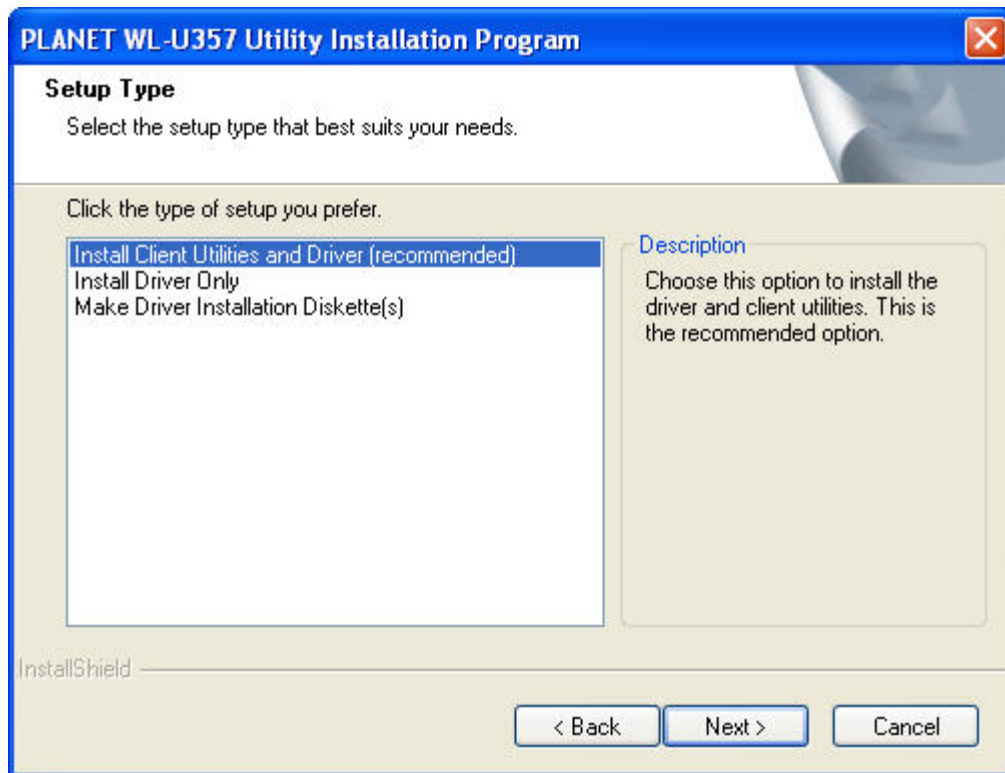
PLANET WL-U357 Utility Installation Program

Setup Type

Select the setup type that best suits your needs.

Click the type of setup you prefer.

Install Client Utilities and Driver (recommended)
Install Driver Only
Make Driver Installation Diskette(s)

Description

Choose this option to install the driver and client utilities. This is the recommended option.

InstallShield

< Back

Next >

Cancel